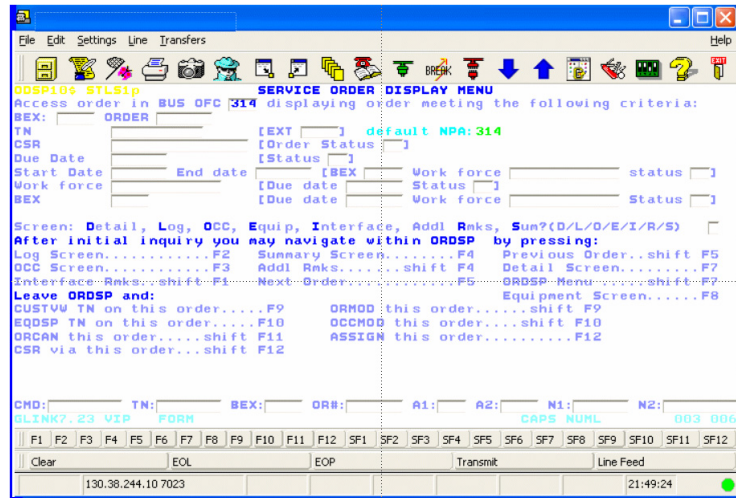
File Edit Settings Line Transfers Help

BREAK EXIT

ODSP10$ STLS1p SERVICE ORDER DISPLAY MENU
Access order in BUS OFC 314 displaying order meeting the following criteria:
BEX: ORDER
TN [EXT ] default NPA:314
CSR [Order Status ]
Due Date [Status ]
Start Date End date [BEX Work force status ]
Work force [Due date Status ]
BEX [Due date Work force Status ]

Screen: Detail, Log, OCC, Equip, Interface, Addl Rmks, Sum?(D/L/O/E/I/R/S)
After initial inquiry you may navigate within ORDSP by pressing:
Log Screen............F2 Summary Screen........F4 Previous Order..shift F5
OCC Screen............F3 Addl Rmks......shift F4 Detail Screen.........F7
Interface Rmks..shift F1 Next Order............F5 ORDSP Menu......shift F7
Leave ORDSP and: Equipment Screen......F8
CUSTVW TN on this order.....F9 ORMOD this order......shift F9
EQDSP TN on this order.....F10 OCCMOD this order.....shift F10
ORCAN this order......shift F11 ASSIGN this order..........F12
CSR via this order.....shift F12

CMD: TN: BEX: OR#: A1: A2: N1: N2:
GLINK7.23 VIP FORM CAPS NUML 003 006

F1 F2 F3 F4 F5 F6 F7 F8 F9 F10 F11 F12 SF1 SF2 SF3 SF4 SF5 SF6 SF7 SF8 SF9 SF10 SF11 SF12
Clear EOL EOP Transmit Line Feed
130.38.244.10 7023 21:49:24